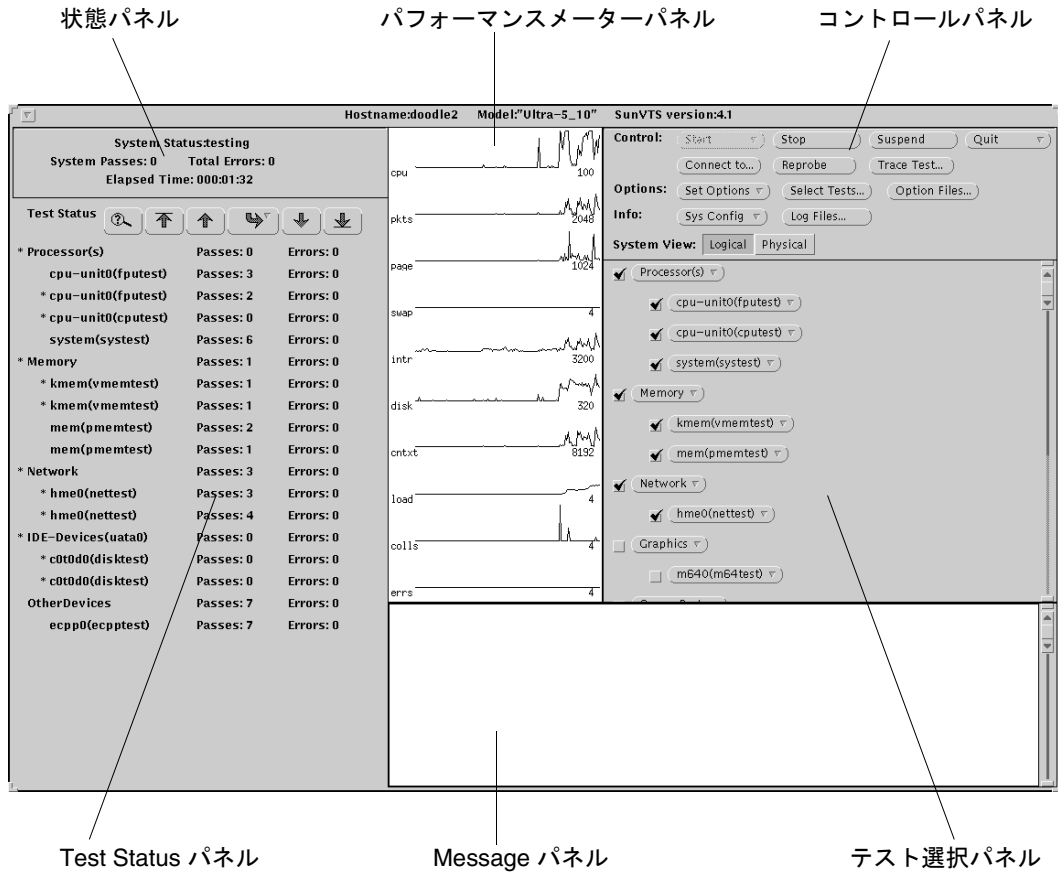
状態パネル

パフォーマンスメーターパネル

コントロールパネル

Hostname:doodle2 Model:"Ultra-5_10" SunVTS version:4.1

System Status:testing
System Passes: 0 Total Errors: 0
Elapsed Time: 000:01:32

Test Status

| | | |
|---|---|---|
| * Processor(s) | Passes: 0 | Errors: 0 |
| cpu-unit0(fputest) | Passes: 3 | Errors: 0 |
| * cpu-unit0(fputest) | Passes: 2 | Errors: 0 |
| * cpu-unit0(cputest) | Passes: 0 | Errors: 0 |
| system(systest) | Passes: 6 | Errors: 0 |
| * Memory | Passes: 1 | Errors: 0 |
| * kmem(vmemtest) | Passes: 1 | Errors: 0 |
| * kmem(vmemtest) | Passes: 1 | Errors: 0 |
| mem(pmemtest) | Passes: 2 | Errors: 0 |
| mem(pmemtest) | Passes: 1 | Errors: 0 |
| * Network | Passes: 3 | Errors: 0 |
| * hme0(nettest) | Passes: 3 | Errors: 0 |
| * hme0(nettest) | Passes: 4 | Errors: 0 |
| * IDE-Devices(uata0) | Passes: 0 | Errors: 0 |
| * c0t0d0(disktest) | Passes: 0 | Errors: 0 |
| * c0t0d0(disktest) | Passes: 0 | Errors: 0 |
| OtherDevices | Passes: 7 | Errors: 0 |
| ecpp0(ecpptest) | Passes: 7 | Errors: 0 |

cpu 100
pkts 2048
page 1024
swap 4
intr 3200
disk 320
cntxt 8192
load 4
colls 4
errs 4

Control: Start Stop Suspend Quit
Connect to... Reprobe Trace Test...
Options: Set Options Select Tests... Option Files...
Info: Sys Config Log Files...
System View: Logical Physical

Processor(s)
cpu-unit0(fputest)
cpu-unit0(cputest)
system(systest)
Memory
kmem(vmemtest)
mem(pmemtest)
Network
hme0(nettest)
Graphics
m640(m64test)

Test Status パネル

Message パネル

テスト選択パネル